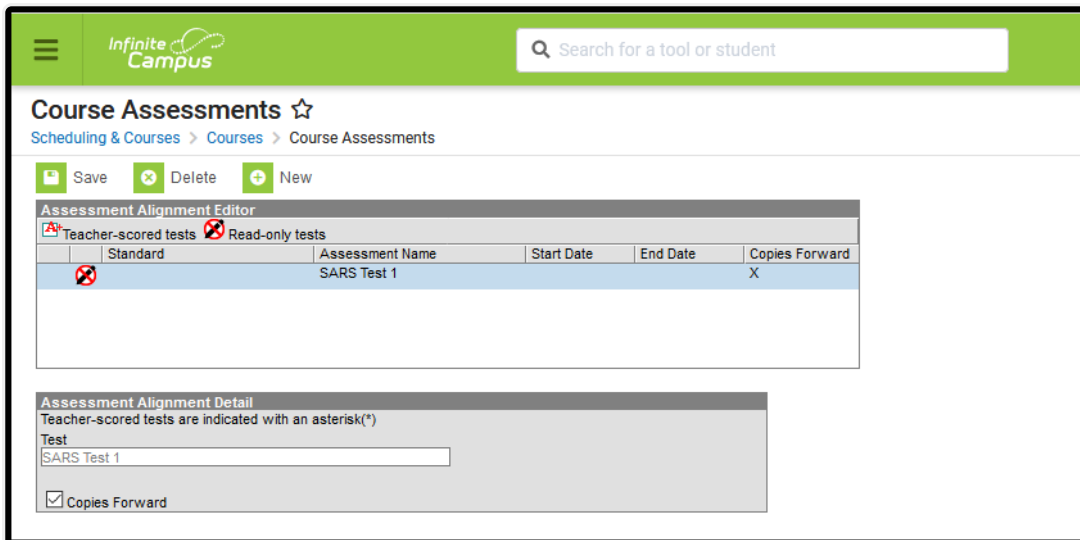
Infinite Campus

Search for a tool or student

Course Assessments

Scheduling & Courses > Courses > Course Assessments

Save Delete New

Assessment Alignment Editor

Teacher-scored tests Read-only tests

| | Standard | Assessment Name | Start Date | End Date | Copies Forward |
|---|---|---|---|---|---|
| | | SARS Test 1 | | | X |

Assessment Alignment Detail

Teacher-scored tests are indicated with an asterisk(*)

Test

SARS Test 1

Copies Forward